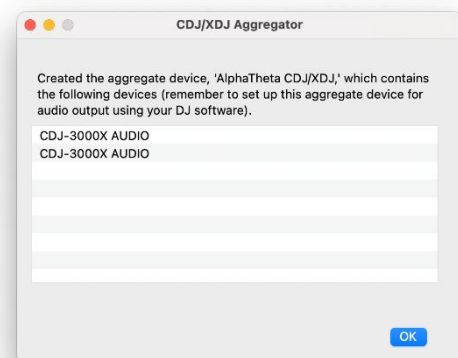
CDJ/XDJ Aggregator

Created the aggregate device, 'AlphaTheta CDJ/XDJ,' which contains the following devices (remember to set up this aggregate device for audio output using your DJ software).

CDJ-3000X AUDIO
CDJ-3000X AUDIO

OK